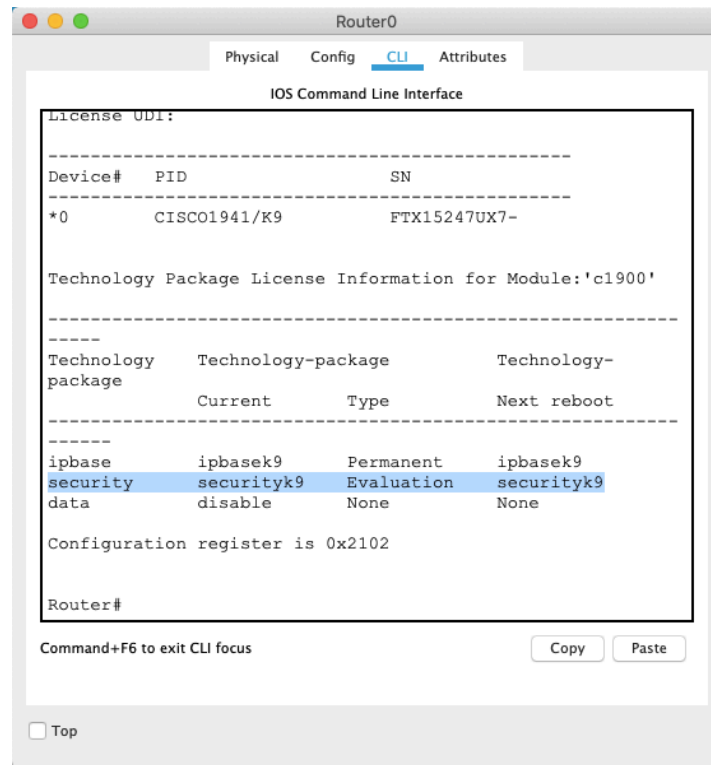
Router0

Physical Config CLI Attributes

IOS Command Line Interface

License UDI:

-------------------------------------------------
Device# PID SN
-------------------------------------------------
*0 CISCO1941/K9 FTX15247UX7-

Technology Package License Information for Module:'c1900'

-----------------------------------------------------------------
Technology Technology-package Technology-package
Current Type Next reboot
------------------------------------------------------------------
ipbase ipbasek9 Permanent ipbasek9
security securityk9 Evaluation securityk9
data disable None None

Configuration register is 0x2102

Router#

Command+F6 to exit CLI focus

Copy Paste

Top